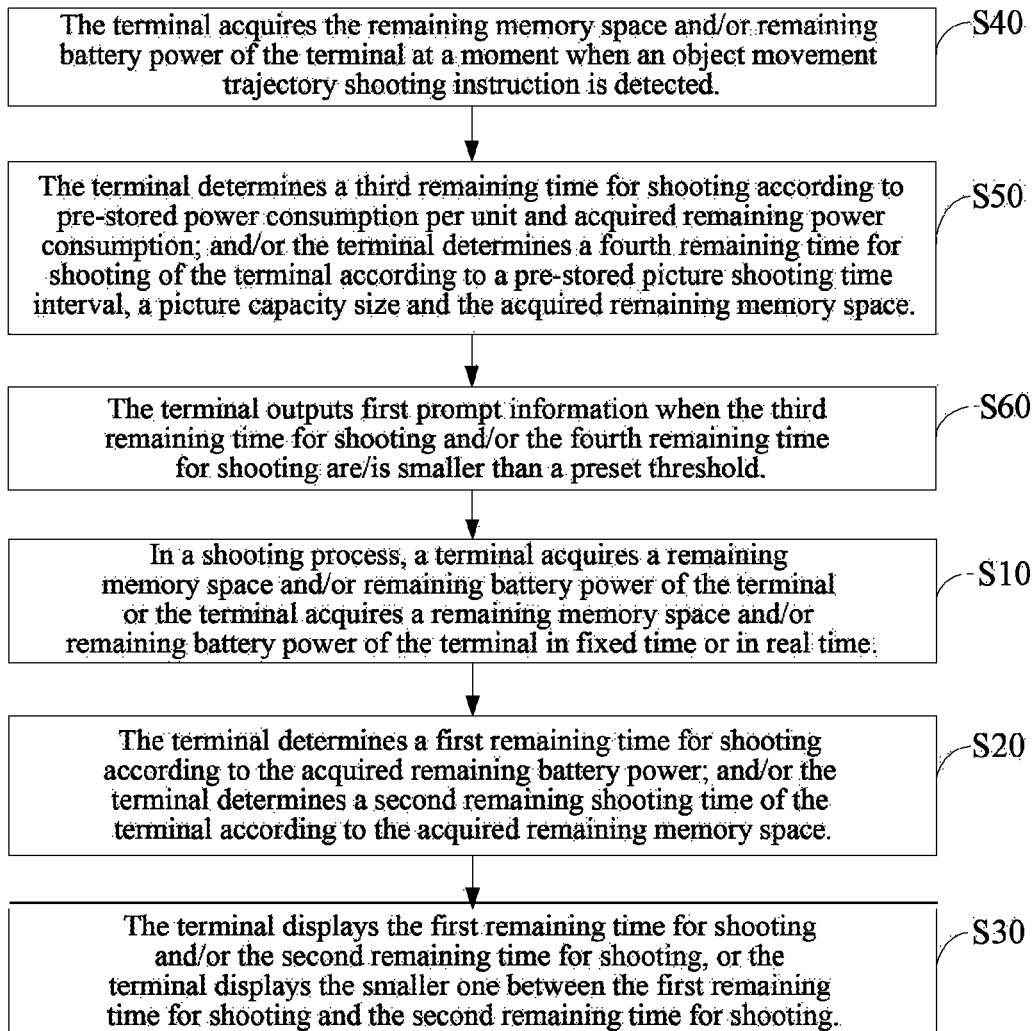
The terminal acquires the remaining memory space and/or remaining battery power of the terminal at a moment when an object movement trajectory shooting instruction is detected.

S40

The terminal determines a third remaining time for shooting according to pre-stored power consumption per unit and acquired remaining power consumption; and/or the terminal determines a fourth remaining time for shooting of the terminal according to a pre-stored picture shooting time interval, a picture capacity size and the acquired remaining memory space.

S50

The terminal outputs first prompt information when the third remaining time for shooting and/or the fourth remaining time for shooting are/is smaller than a preset threshold.

S60

In a shooting process, a terminal acquires a remaining memory space and/or remaining battery power of the terminal or the terminal acquires a remaining memory space and/or remaining battery power of the terminal in fixed time or in real time.

S10

The terminal determines a first remaining time for shooting according to the acquired remaining battery power; and/or the terminal determines a second remaining shooting time of the terminal according to the acquired remaining memory space.

S20

The terminal displays the first remaining time for shooting and/or the second remaining time for shooting, or the terminal displays the smaller one between the first remaining time for shooting and the second remaining time for shooting.

S30